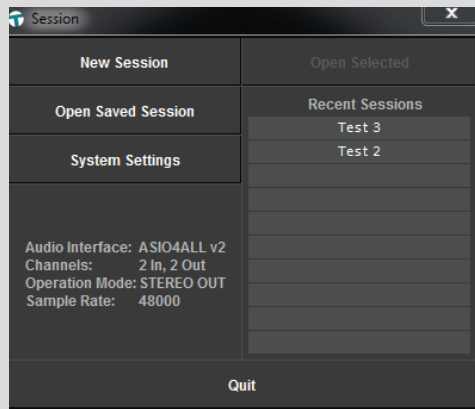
Session

x

New Session

Open Selected

Open Saved Session

Recent Sessions

Test 3

Test 2

System Settings

Audio Interface: ASIO4ALL v2
Channels: 2 In, 2 Out
Operation Mode: STEREO OUT
Sample Rate: 48000

Quit